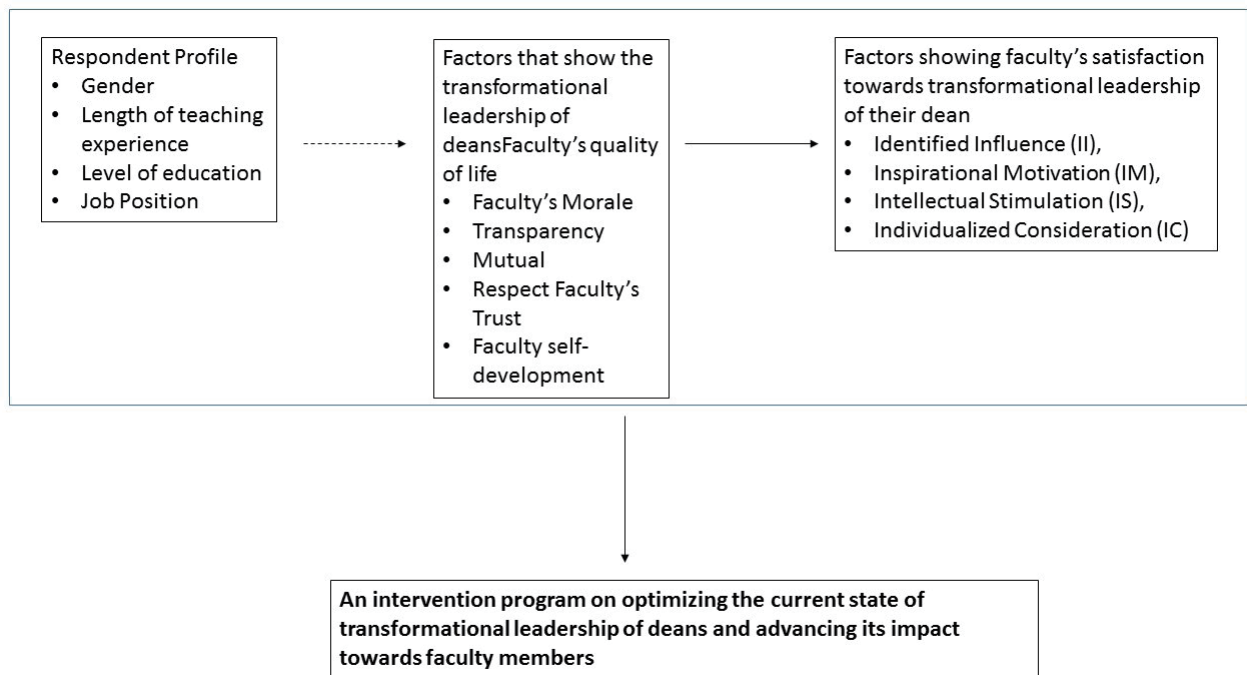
Respondent Profile
- Gender
- Length of teaching experience
- Level of education
- Job Position

Factors that show the transformational leadership of deansFaculty's quality of life
- Faculty's Morale
- Transparency
- Mutual
- Respect Faculty's Trust
- Faculty self-development

Factors showing faculty's satisfaction towards transformational leadership of their dean
- Identified Influence (II),
- Inspirational Motivation (IM),
- Intellectual Stimulation (IS),
- Individualized Consideration (IC)

**An intervention program on optimizing the current state of transformational leadership of deans and advancing its impact towards faculty members**